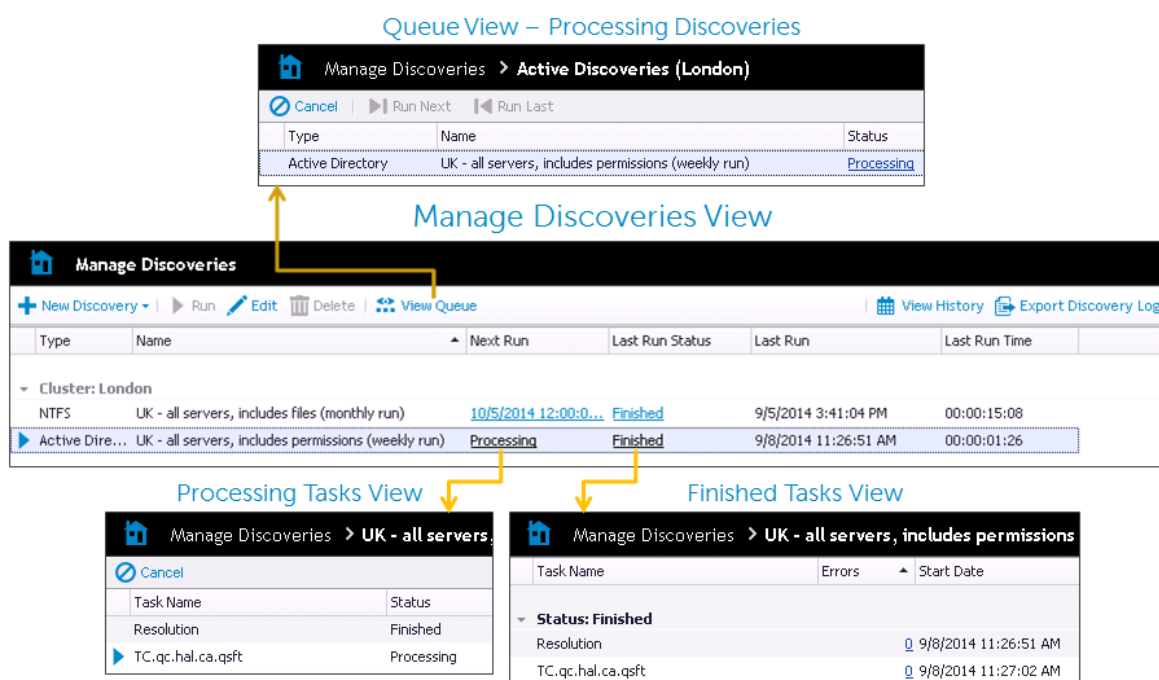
Queue View – Processing Discoveries

Manage Discoveries > Active Discoveries (London)

Cancel | Run Next | Run Last

| Type | Name | Status |
|---|---|---|
| Active Directory | UK - all servers, includes permissions (weekly run) | Processing |

Manage Discoveries View

Manage Discoveries

New Discovery | Run | Edit | Delete | View Queue | View History | Export Discovery Log

| Type | Name | Next Run | Last Run Status | Last Run | Last Run Time |
|---|---|---|---|---|---|
| Cluster: London | | | | | |
| NTFS | UK - all servers, includes files (monthly run) | 10/5/2014 12:00:0... | Finished | 9/5/2014 3:41:04 PM | 00:00:15:08 |
| Active Dire... | UK - all servers, includes permissions (weekly run) | Processing | Finished | 9/8/2014 11:26:51 AM | 00:00:01:26 |

Processing Tasks View

Manage Discoveries > UK - all servers,

Cancel

| Task Name | Status |
|---|---|
| Resolution | Finished |
| TC.qc.hal.ca.qsft | Processing |

Finished Tasks View

Manage Discoveries > UK - all servers, includes permissions

| Task Name | Errors | Start Date |
|---|---|---|
| Status: Finished | | |
| Resolution | 0 | 9/8/2014 11:26:51 AM |
| TC.qc.hal.ca.qsft | 0 | 9/8/2014 11:27:02 AM |